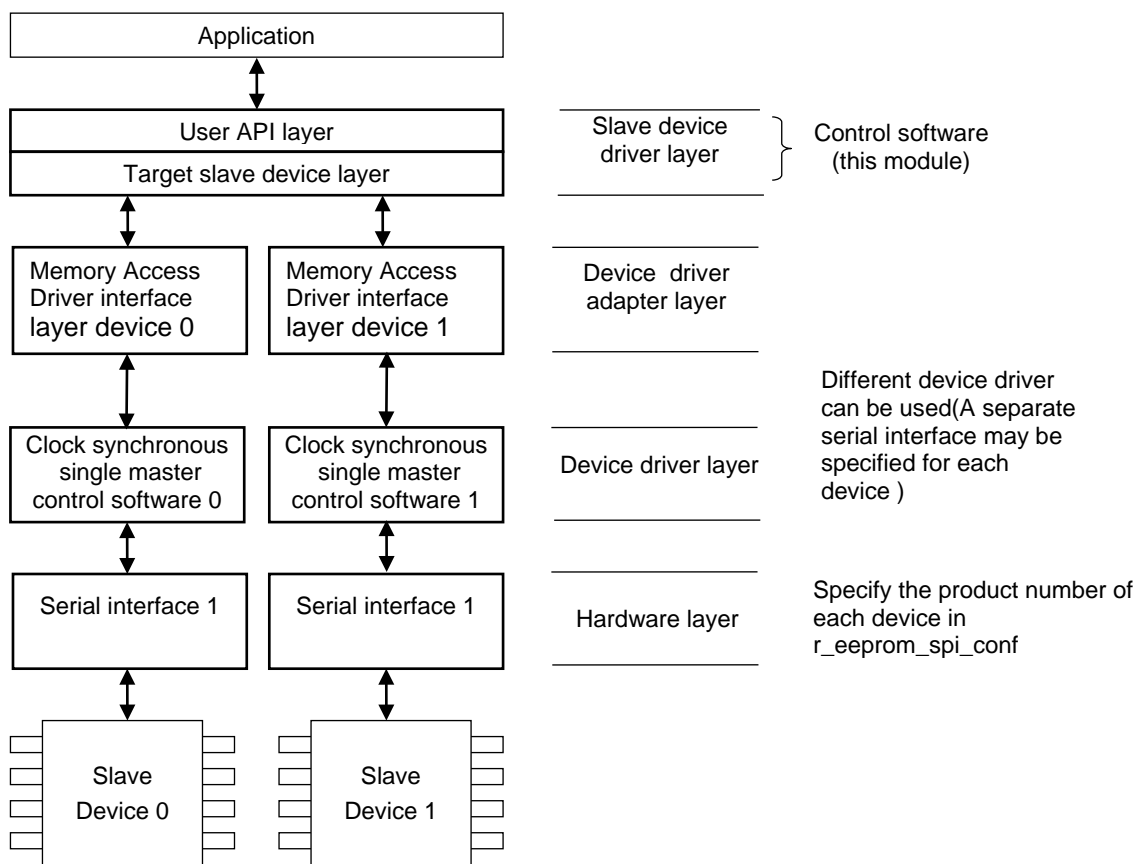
Application

User API layer

Target slave device layer

Slave device driver layer

Control software (this module)

Memory Access Driver interface layer device 0

Memory Access Driver interface layer device 1

Device driver adapter layer

Different device driver can be used(A separate serial interface may be specified for each device )

Clock synchronous single master control software 0

Clock synchronous single master control software 1

Device driver layer

Serial interface 1

Serial interface 1

Hardware layer

Specify the product number of each device in r_eeprom_spi_conf

Slave Device 0

Slave Device 1